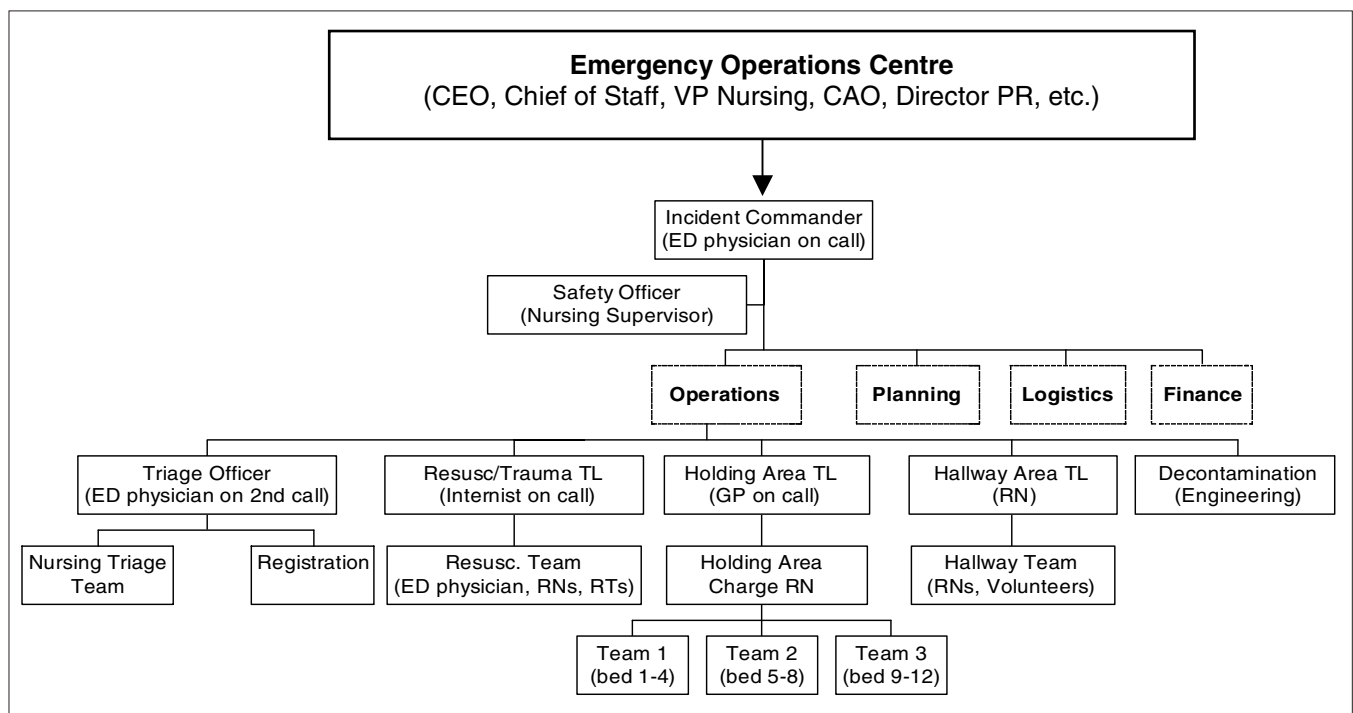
**Emergency Operations Centre**
(CEO, Chief of Staff, VP Nursing, CAO, Director PR, etc.)

Incident Commander
(ED physician on call)

Safety Officer
(Nursing Supervisor)

**Operations**

**Planning**

**Logistics**

**Finance**

Triage Officer
(ED physician on 2nd call)

Nursing Triage Team

Registration

Resusc/Trauma TL
(Internist on call)

Resusc. Team
(ED physician, RNs, RTs)

Holding Area TL
(GP on call)

Holding Area Charge RN

Team 1
(bed 1-4)

Team 2
(bed 5-8)

Team 3
(bed 9-12)

Hallway Area TL
(RN)

Hallway Team
(RNs, Volunteers)

Decontamination
(Engineering)